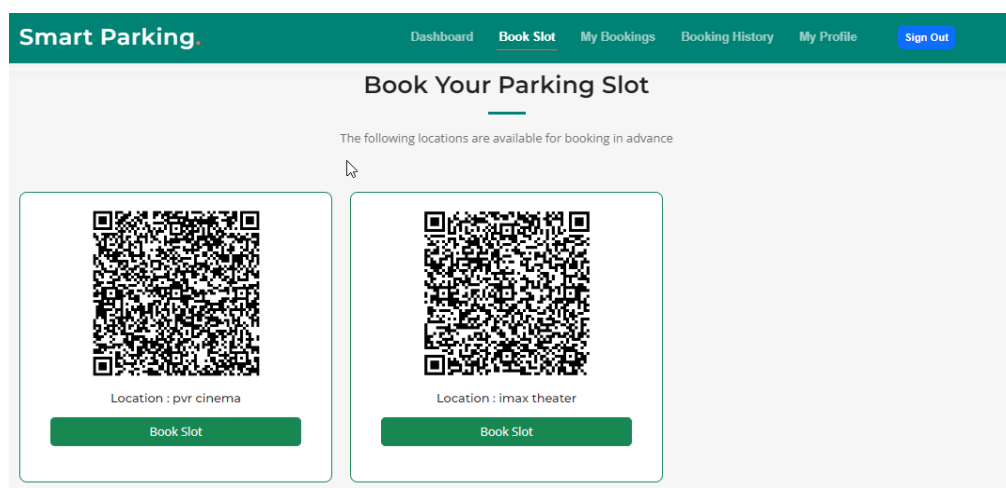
Smart Parking.

Dashboard Book Slot My Bookings Booking History My Profile Sign Out

Book Your Parking Slot

The following locations are available for booking in advance

Location : pvr cinema

Book Slot

Location : imax theater

Book Slot